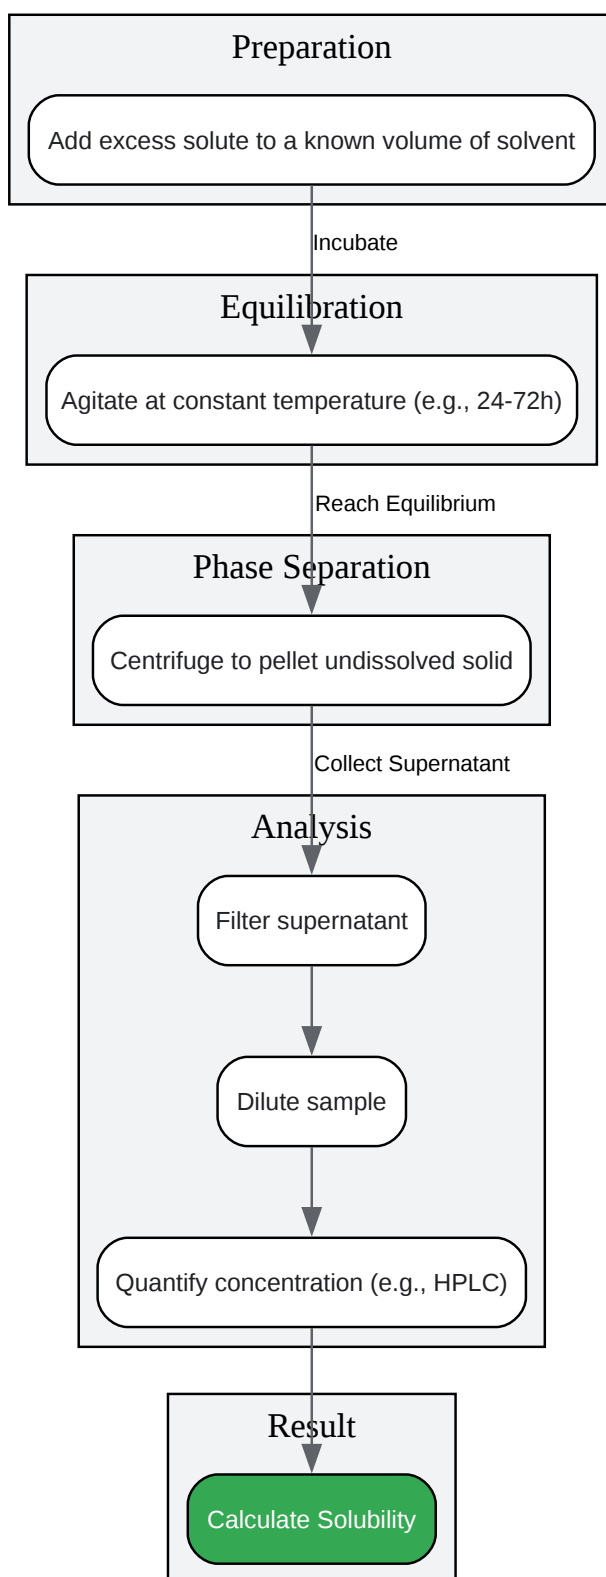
Preparation

Add excess solute to a known volume of solvent

Incubate

Equilibration

Agitate at constant temperature (e.g., 24-72h)

Reach Equilibrium

Phase Separation

Centrifuge to pellet undissolved solid

Collect Supernatant

Analysis

Filter supernatant

Dilute sample

Quantify concentration (e.g., HPLC)

Result

Calculate Solubility